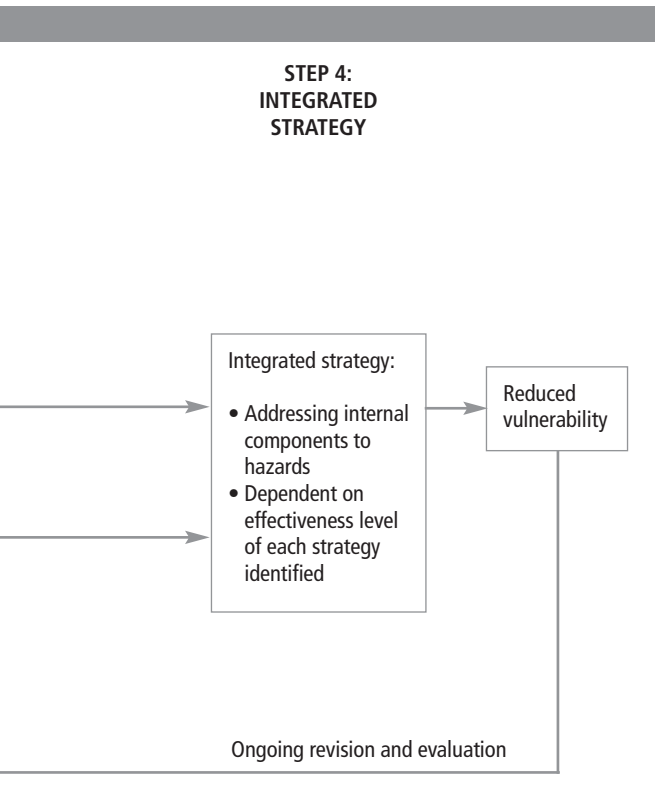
STEP 4:
INTEGRATED
STRATEGY

Integrated strategy:

• Addressing internal components to hazards
• Dependent on effectiveness level of each strategy identified

Reduced vulnerability

Ongoing revision and evaluation